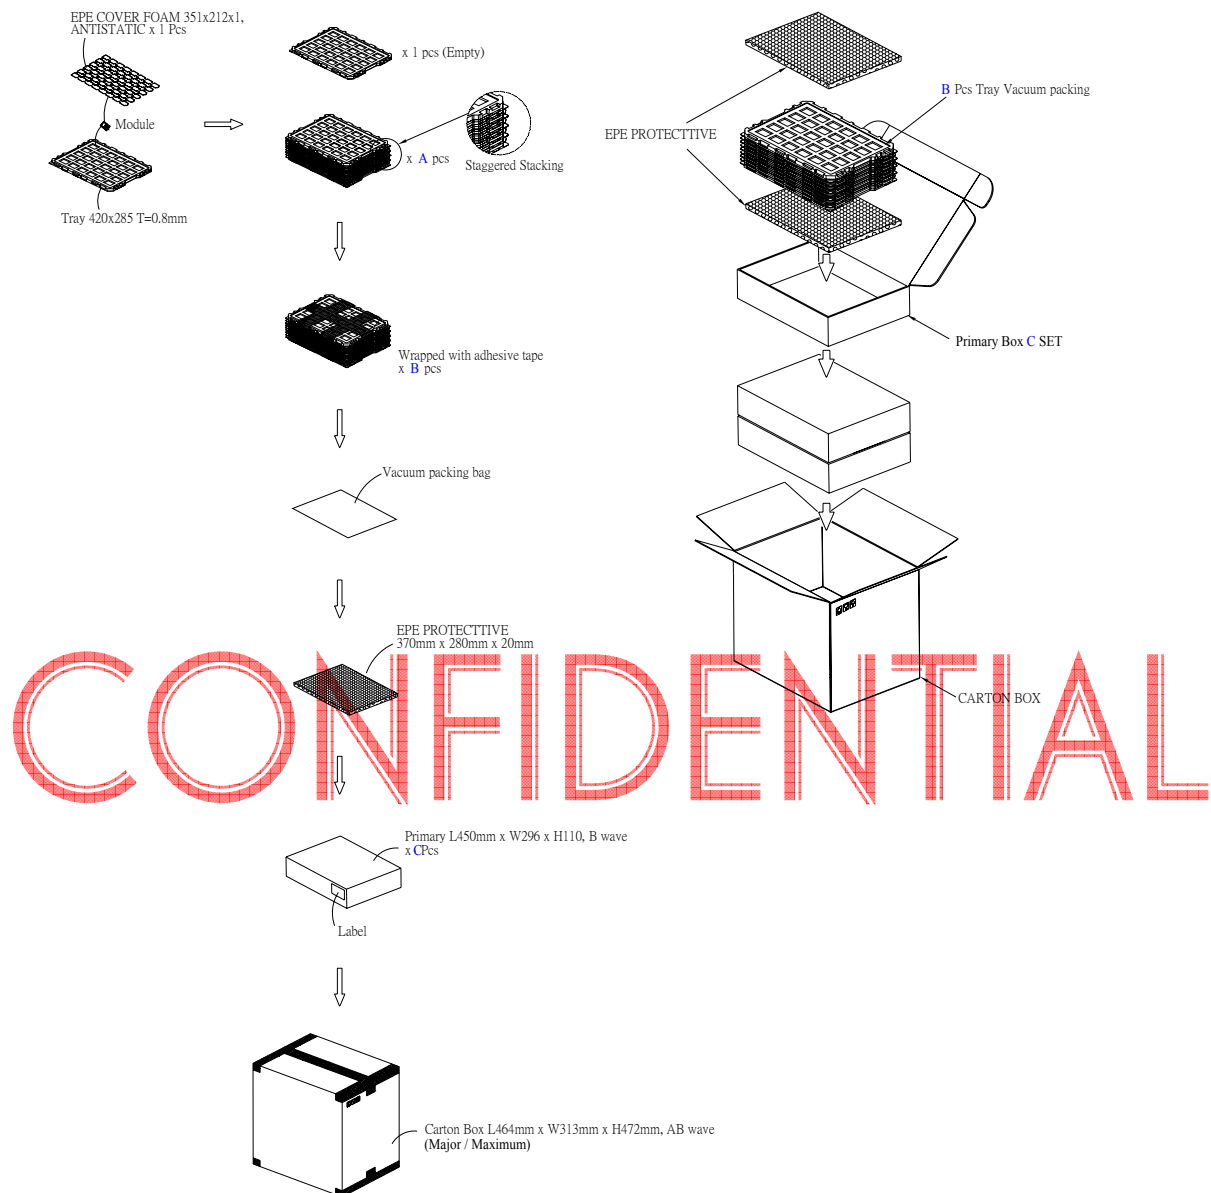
EPE COVER FOAM 351x212x1, ANTISTATIC x 1 Pcs

Module

Tray 420x285 T=0.8mm

x 1 pcs (Empty)

x A pcs

Staggered Stacking

Wrapped with adhesive tape x B pcs

Vacuum packing bag

EPE PROTECTTIVE 370mm x 280mm x 20mm

CONFIDENTIAL

Primary L450mm x W296 x H110, B wave x CPcs

Label

Carton Box L464mm x W313mm x H472mm, AB wave (Major / Maximum)

B Pcs Tray Vacuum packing

EPE PROTECTTIVE

Primary Box C SET

CARTON BOX